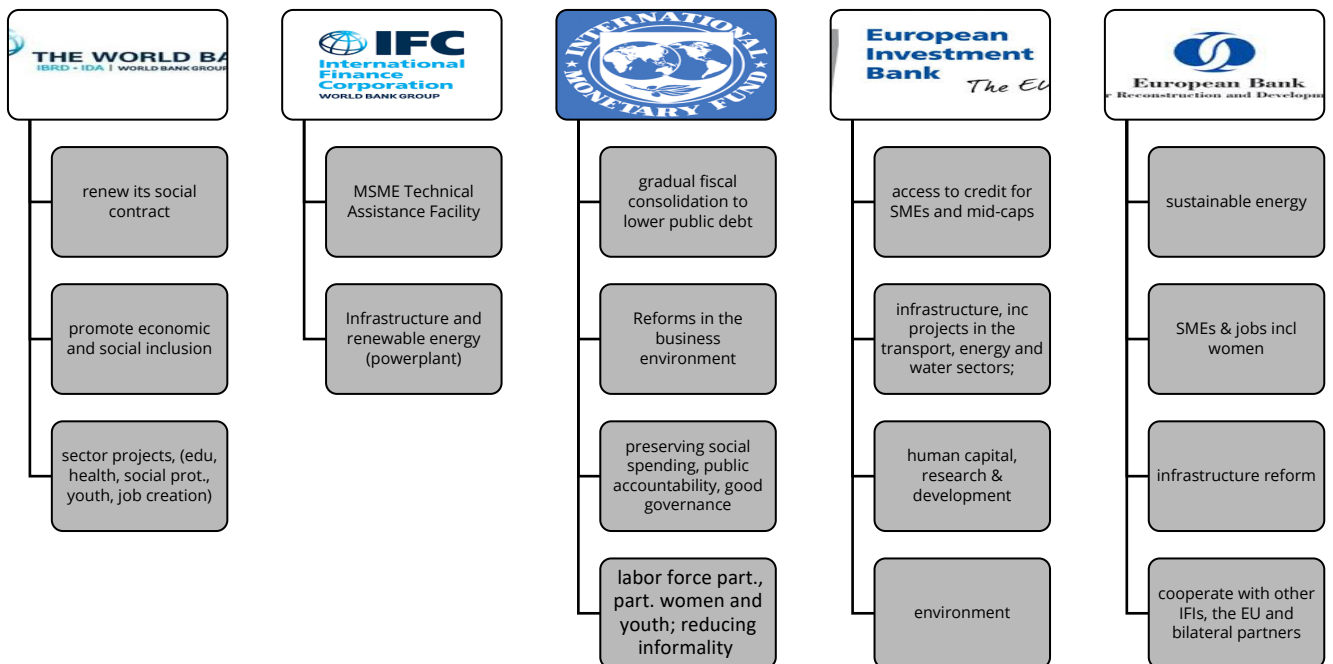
THE WORLD BA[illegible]
IBRD · IDA | WORLD BANK GROUP

renew its social contract

promote economic and social inclusion

sector projects, (edu, health, social prot., youth, job creation)

IFC
International Finance Corporation
WORLD BANK GROUP

MSME Technical Assistance Facility

Infrastructure and renewable energy (powerplant)

INTERNATIONAL MONETARY FUND

gradual fiscal consolidation to lower public debt

Reforms in the business environment

preserving social spending, public accountability, good governance

labor force part., part. women and youth; reducing informality

European Investment Bank
The EU

access to credit for SMEs and mid-caps

infrastructure, inc projects in the transport, energy and water sectors;

human capital, research & development

environment

European Bank
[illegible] Reconstruction and Develop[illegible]

sustainable energy

SMEs & jobs incl women

infrastructure reform

cooperate with other IFIs, the EU and bilateral partners